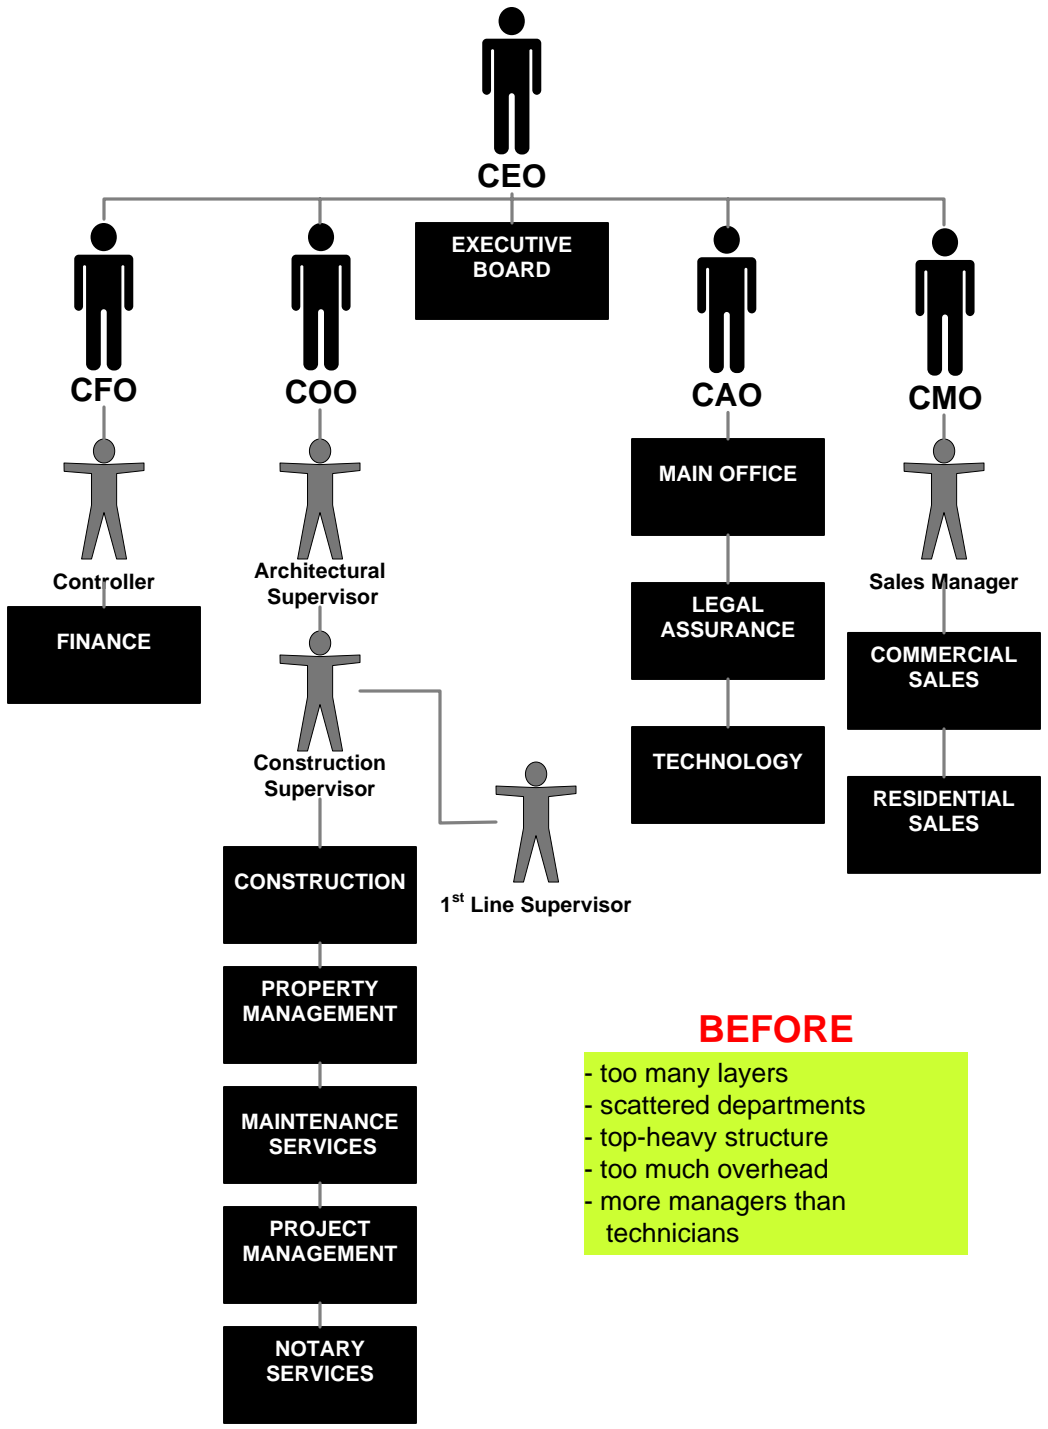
CEO

CFO

Controller

FINANCE

COO

Architectural Supervisor

Construction Supervisor

CONSTRUCTION

PROPERTY MANAGEMENT

MAINTENANCE SERVICES

PROJECT MANAGEMENT

NOTARY SERVICES

$1^{st}$ Line Supervisor

EXECUTIVE BOARD

CAO

MAIN OFFICE

LEGAL ASSURANCE

TECHNOLOGY

CMO

Sales Manager

COMMERCIAL SALES

RESIDENTIAL SALES

BEFORE

- too many layers
- scattered departments
- top-heavy structure
- too much overhead
- more managers than technicians